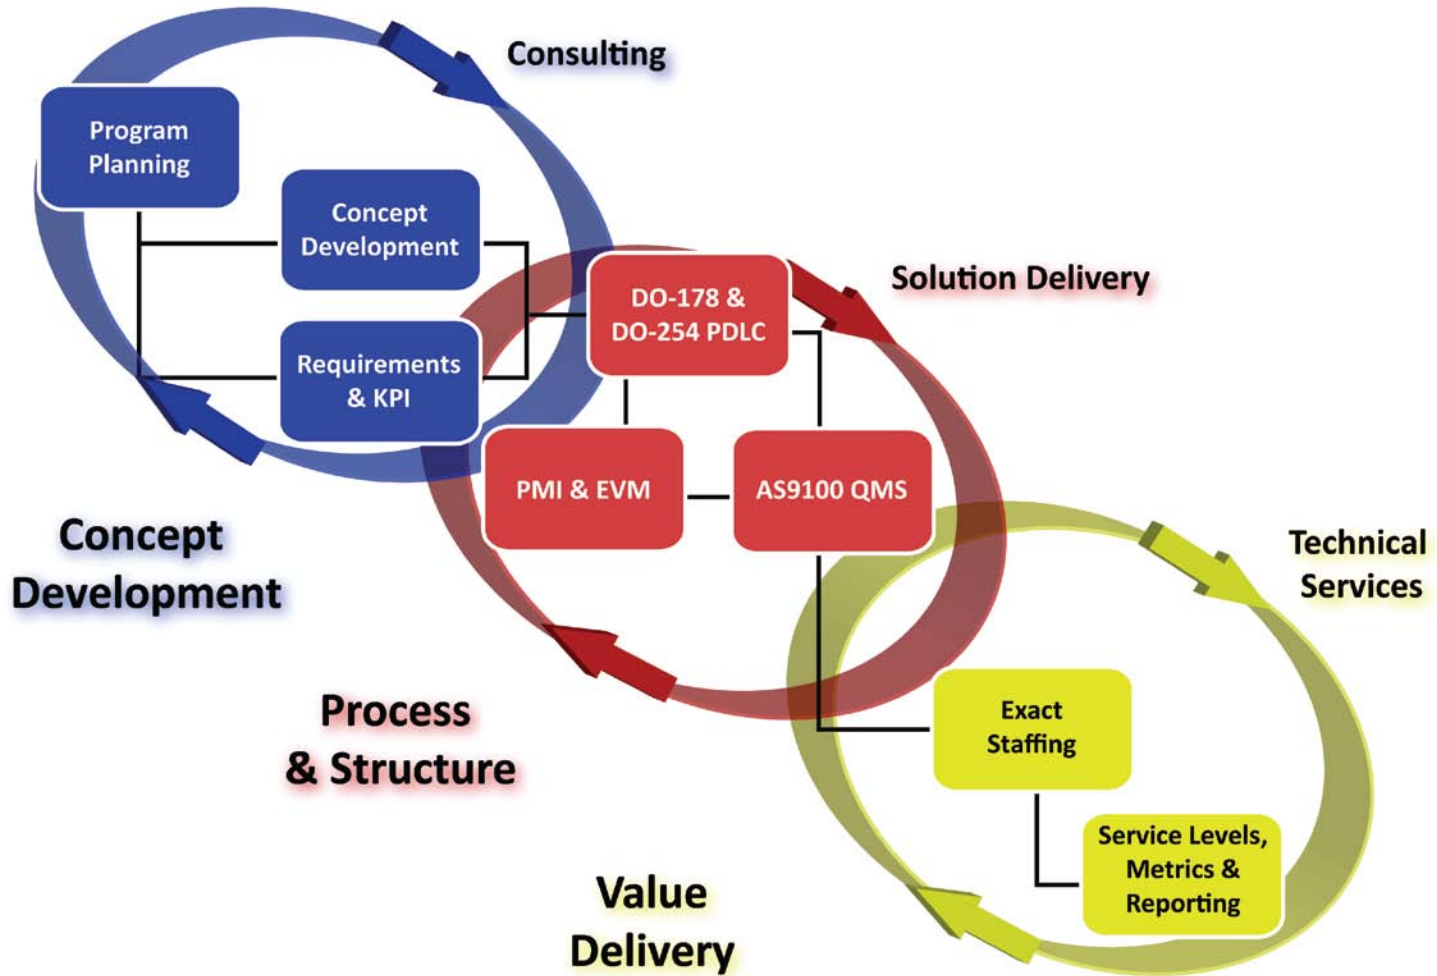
Consulting

Program Planning

Concept Development

Requirements & KPI

Concept Development

Solution Delivery

DO-178 & DO-254 PDLC

PMI & EVM

AS9100 QMS

Process & Structure

Technical Services

Exact Staffing

Service Levels, Metrics & Reporting

Value Delivery